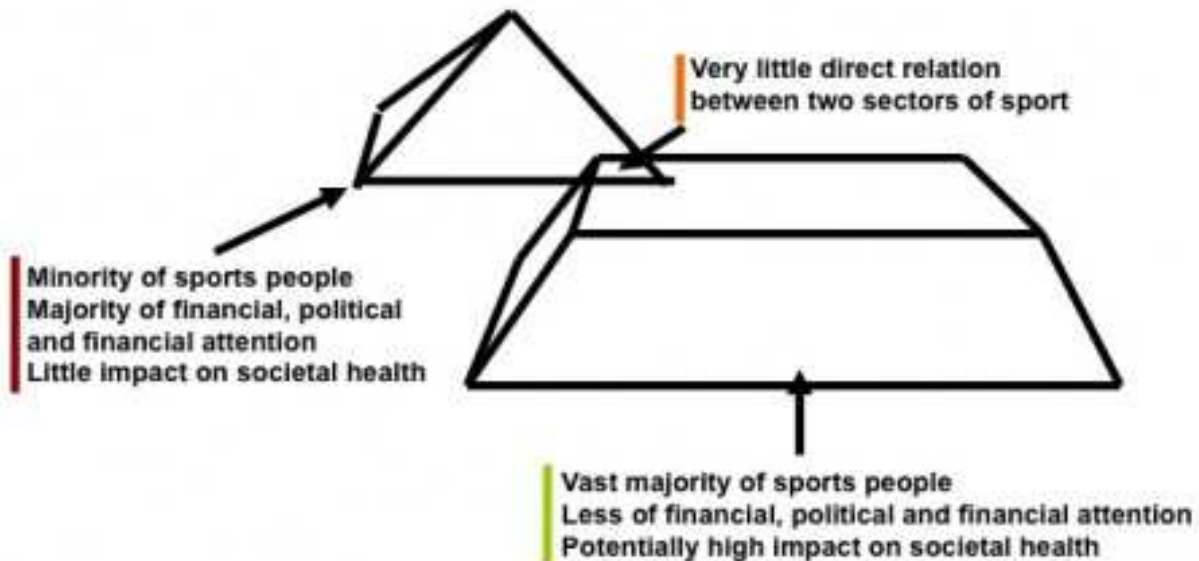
Very little direct relation between two sectors of sport

Minority of sports people
Majority of financial, political and financial attention
Little impact on societal health

Vast majority of sports people
Less of financial, political and financial attention
Potentially high impact on societal health